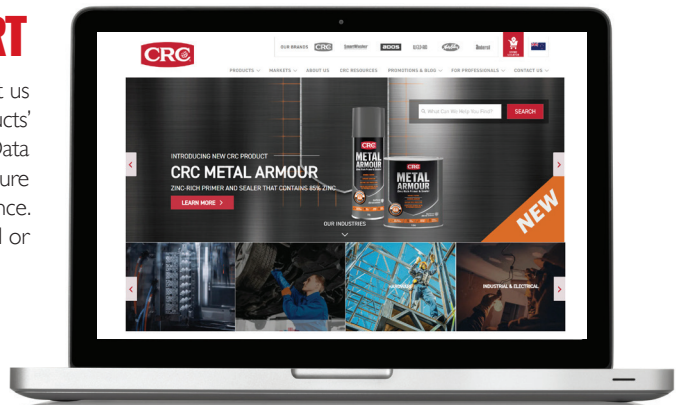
RT

t us
cts'
Data
ure
nce.
l or

CRC

OUR BRANDS CRC SmartWasher BOSS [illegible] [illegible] Dinitrol

PRODUCTS MARKETS ABOUT US CRC RESOURCES PROMOTIONS & BLOG FOR PROFESSIONALS CONTACT US

What Can We Help You Find? SEARCH

INTRODUCING NEW CRC PRODUCT
CRC METAL ARMOUR
ZINC-RICH PRIMER AND SEALER THAT CONTAINS 85% ZINC
LEARN MORE >

CRC METAL ARMOUR
CRC METAL ARMOUR

NEW

OUR INDUSTRIES

HARDWARE
INDUSTRIAL & ELECTRICAL